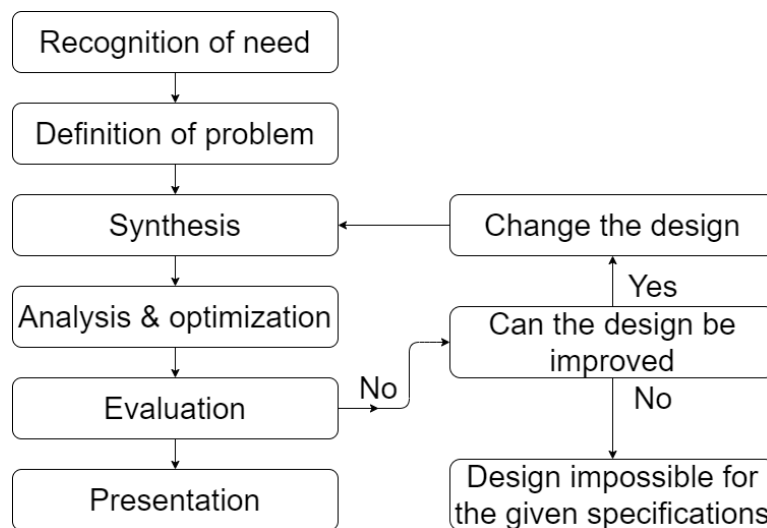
Recognition of need

Definition of problem

Synthesis

Change the design

Yes

Analysis & optimization

Can the design be improved

No

Evaluation

No

Presentation

Design impossible for the given specifications